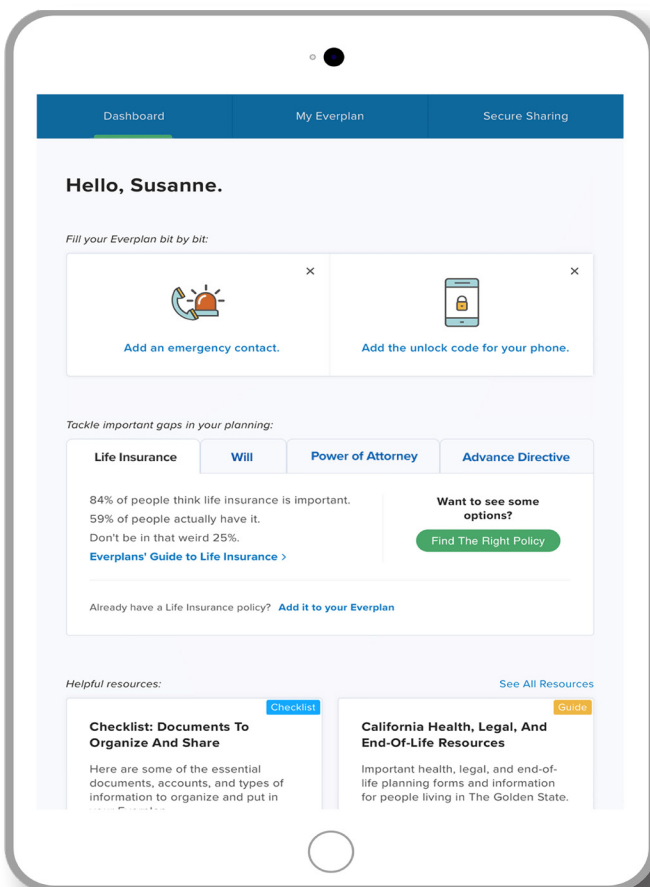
Dashboard | My Everplan | Secure Sharing

Hello, Susanne.

Fill your Everplan bit by bit:

×

Add an emergency contact.

×

Add the unlock code for your phone.

Tackle important gaps in your planning:

Life Insurance | Will | Power of Attorney | Advance Directive

84% of people think life insurance is important.
59% of people actually have it.
Don't be in that weird 25%.
Everplans' Guide to Life Insurance >

Want to see some options?

Find The Right Policy

Already have a Life Insurance policy? Add it to your Everplan

Helpful resources:

See All Resources

Checklist

Checklist: Documents To Organize And Share

Here are some of the essential documents, accounts, and types of information to organize and put in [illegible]

Guide

California Health, Legal, And End-Of-Life Resources

Important health, legal, and end-of-life planning forms and information for people living in The Golden State.